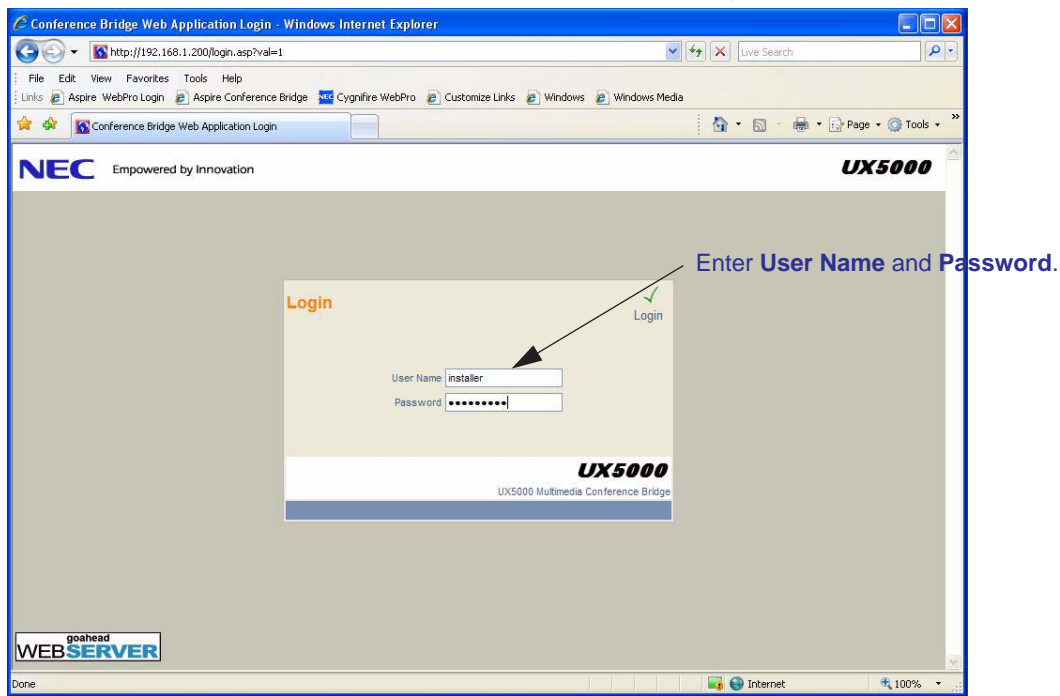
Conference Bridge Web Application Login - Windows Internet Explorer

http://192.168.1.200/login.asp?val=1

Live Search

File Edit View Favorites Tools Help

Links Aspire WebPro Login Aspire Conference Bridge Cygnifire WebPro Customize Links Windows Windows Media

Conference Bridge Web Application Login

Page Tools

NEC Empowered by Innovation

UX5000

Enter **User Name** and **Password**.

Login

Login

User Name installer

Password •••••••••

UX5000

UX5000 Multimedia Conference Bridge

goahead WEBSERVER

Done

Internet

100%